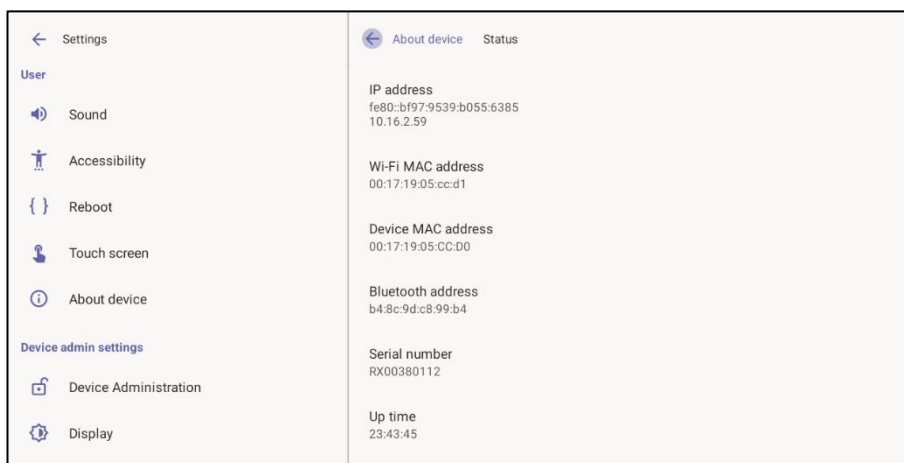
Settings

User

Sound

Accessibility

{ } Reboot

Touch screen

About device

Device admin settings

Device Administration

Display

About device Status

IP address
fe80::bf97:9539:b055:6385
10.16.2.59

Wi-Fi MAC address
00:17:19:05:cc:d1

Device MAC address
00:17:19:05:CC:D0

Bluetooth address
b4:8c:9d:c8:99:b4

Serial number
RX00380112

Up time
23:43:45